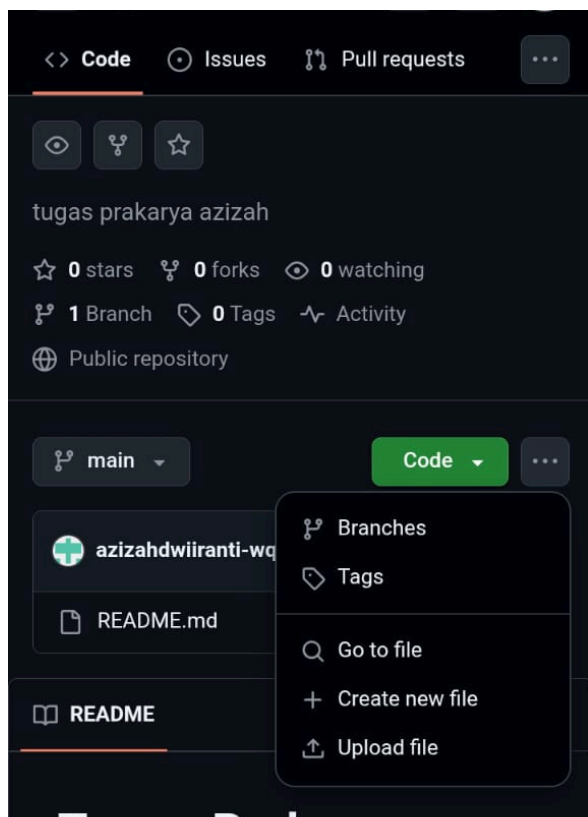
<> Code  Issues  Pull requests  ···

tugas prakarya azizah

0 stars  0 forks  0 watching

1 Branch  0 Tags  Activity

Public repository

main  Code  ···

azizahdwiiranti-wq

README.md

README

Branches

Tags

Go to file

Create new file

Upload file

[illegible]